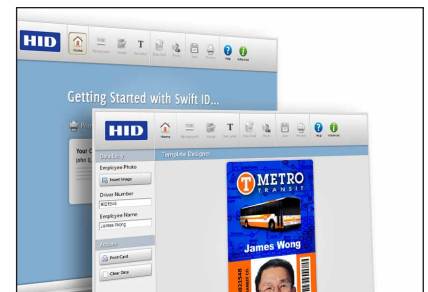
HID

Home

Getting Started with Swift ID...

Your C

John S

HID

Home

Help

Advanced

Data Entry

Employee Photo

Insert Image

Driver Number

Employee Name

James Wong

Actions

Print Card

Clear Data

Template Designer

T METRO TRANSIT

James Wong